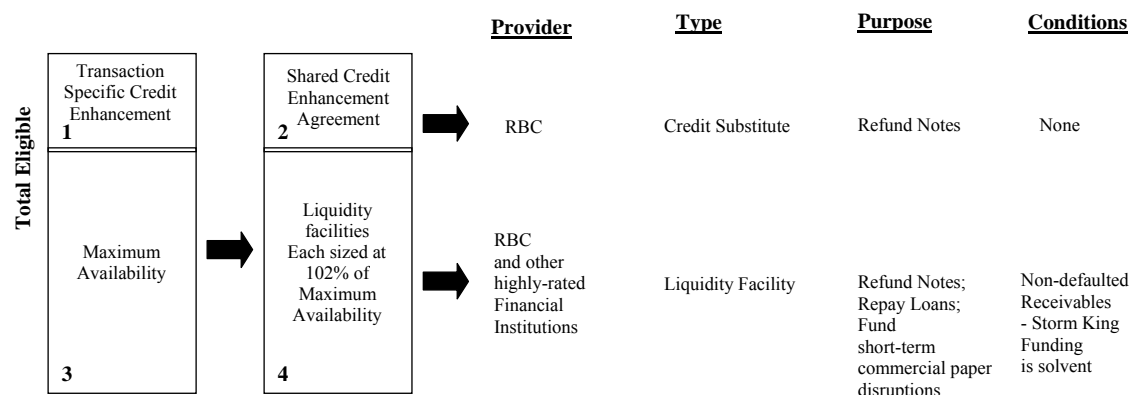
Total Eligible

Transaction Specific Credit Enhancement
1

Maximum Availability
3

Shared Credit Enhancement Agreement
2

Liquidity facilities Each sized at 102% of Maximum Availability
4

| Provider | Type | Purpose | Conditions |
|---|---|---|---|
| RBC | Credit Substitute | Refund Notes | None |
| RBC and other highly-rated Financial Institutions | Liquidity Facility | Refund Notes; Repay Loans; Fund short-term commercial paper disruptions | Non-defaulted Receivables - Storm King Funding is solvent |